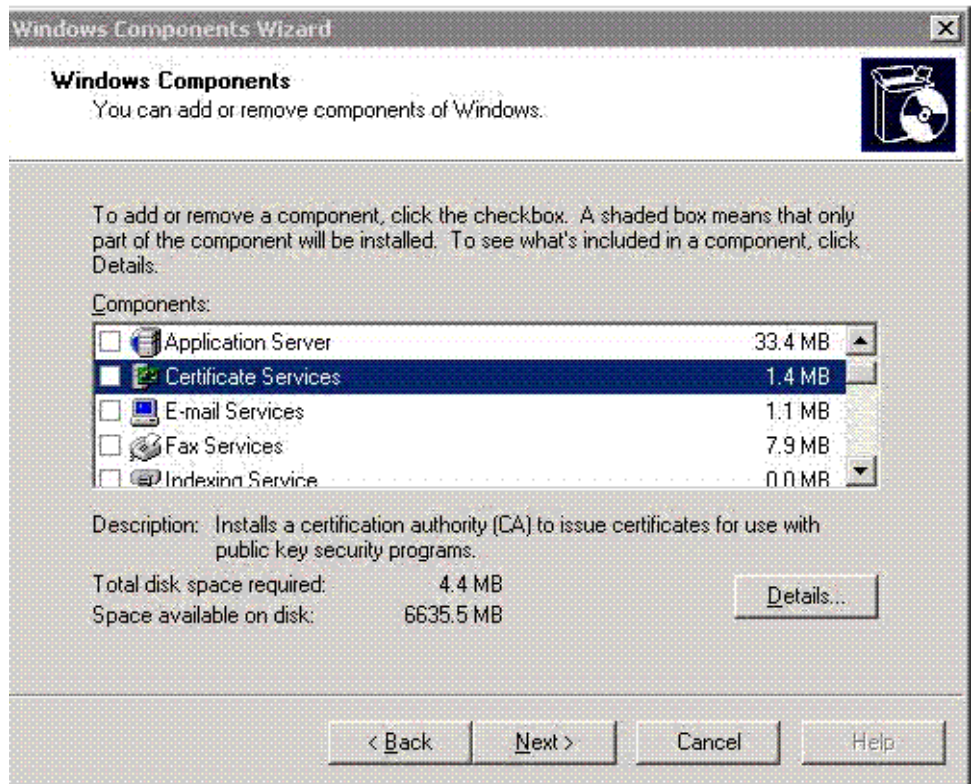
Windows Components Wizard

Windows Components
You can add or remove components of Windows.

To add or remove a component, click the checkbox. A shaded box means that only part of the component will be installed. To see what's included in a component, click Details.

Components:

| | |
|---|---|
| Application Server | 33.4 MB |
| Certificate Services | 1.4 MB |
| E-mail Services | 1.1 MB |
| Fax Services | 7.9 MB |
| Indexing Service | 0.0 MB |

Description: Installs a certification authority (CA) to issue certificates for use with public key security programs.

Total disk space required: 4.4 MB
Space available on disk: 6635.5 MB

Details...

< Back Next > Cancel Help